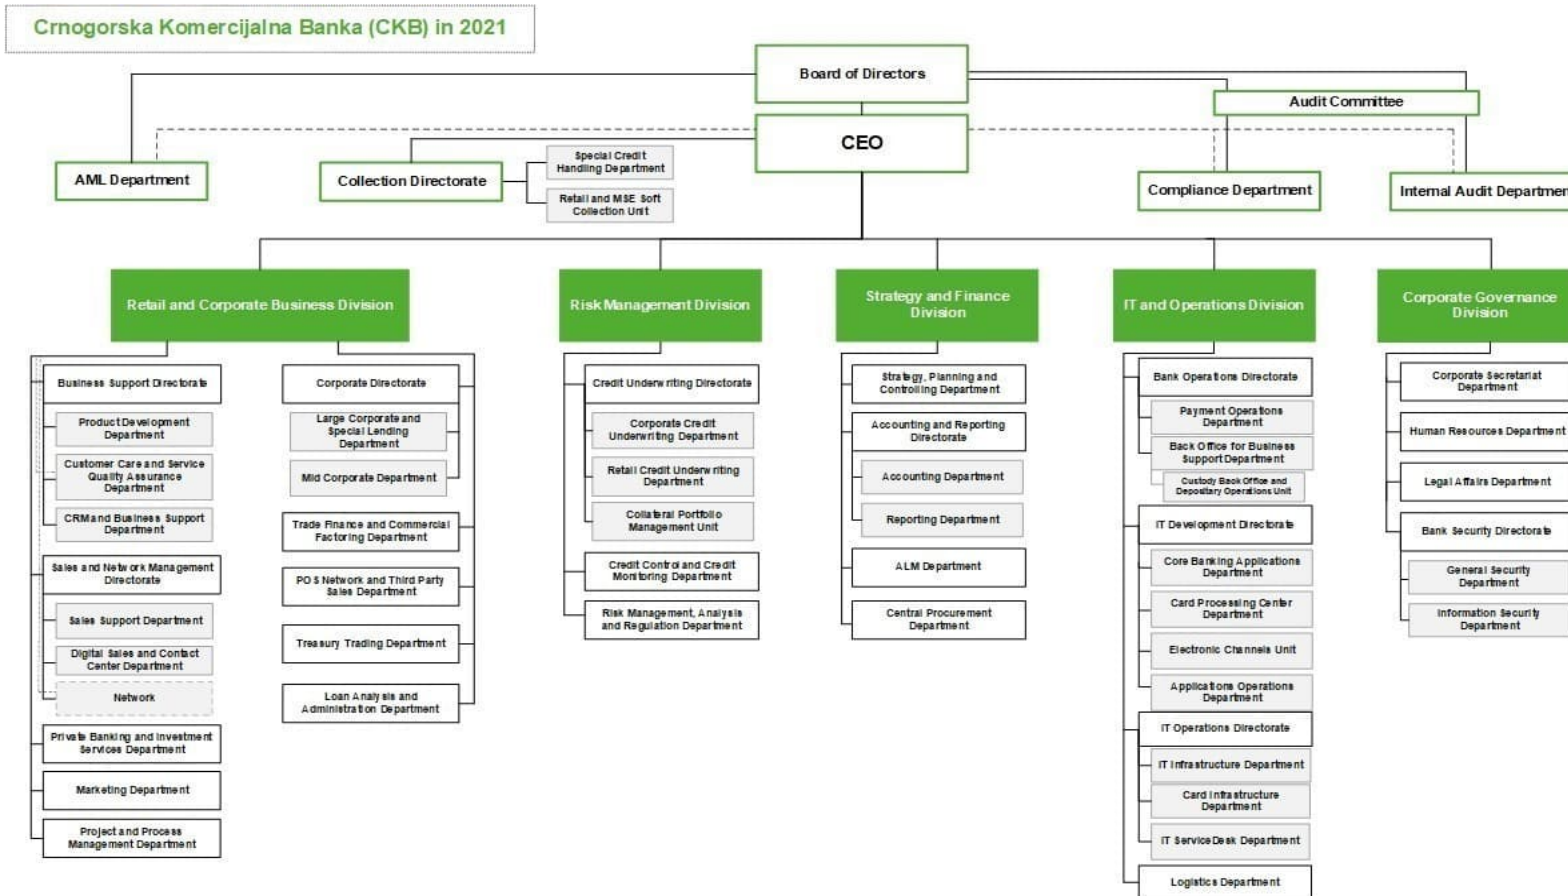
Crnogorska Komercijalna Banka (CKB) in 2021

Board of Directors

Audit Committee

CEO

AML Department

Collection Directorate

Special Credit Handling Department

Retail and MSE Soft Collection Unit

Compliance Department

Internal Audit Departmen

Retail and Corporate Business Division

Business Support Directorate

Product Development Department

Customer Care and Service Quality Assurance Department

CRM and Business Support Department

Sales and Network Management Directorate

Sales Support Department

Digital Sales and Contact Center Department

Network

Private Banking and Investment Services Department

Marketing Department

Project and Process Management Department

Corporate Directorate

Large Corporate and Special Lending Department

Mid Corporate Department

Trade Finance and Commercial Factoring Department

POS Network and Third Party Sales Department

Treasury Trading Department

Loan Analysis and Administration Department

Risk Management Division

Credit Underwriting Directorate

Corporate Credit Underwriting Department

Retail Credit Underwriting Department

Collateral Portfolio Management Unit

Credit Control and Credit Monitoring Department

Risk Management, Analysis and Regulation Department

Strategy and Finance Division

Strategy, Planning and Controlling Department

Accounting and Reporting Directorate

Accounting Department

Reporting Department

ALM Department

Central Procurement Department

IT and Operations Division

Bank Operations Directorate

Payment Operations Department

Back Office for Business Support Department

Custody Back Office and Depositary Operations Unit

IT Development Directorate

Core Banking Applications Department

Card Processing Center Department

Electronic Channels Unit

Applications Operations Department

IT Operations Directorate

IT Infrastructure Department

Card Infrastructure Department

IT Service Desk Department

Logistics Department

Corporate Governance Division

Corporate Secretariat Department

Human Resources Department

Legal Affairs Department

Bank Security Directorate

General Security Department

Information Security Department